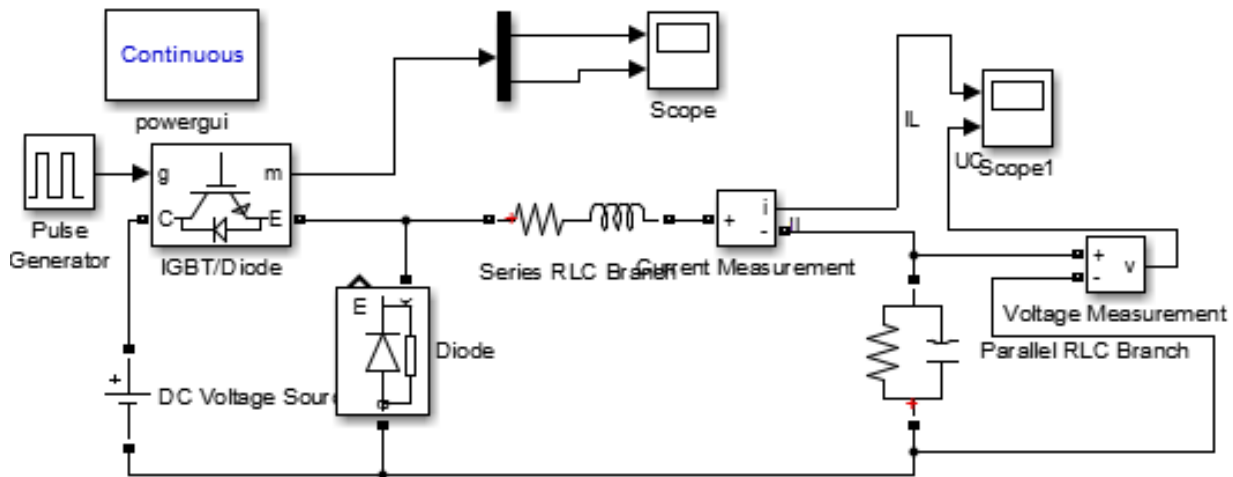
Continuous

powergui

Scope

IL

UC Scope1

Pulse Generator

g

C

m

E

IGBT/Diode

Series RLC Branch

Current Measurement

+

-

i

Voltage Measurement

+

-

v

E

Diode

Parallel RLC Branch

+

DC Voltage Sourc